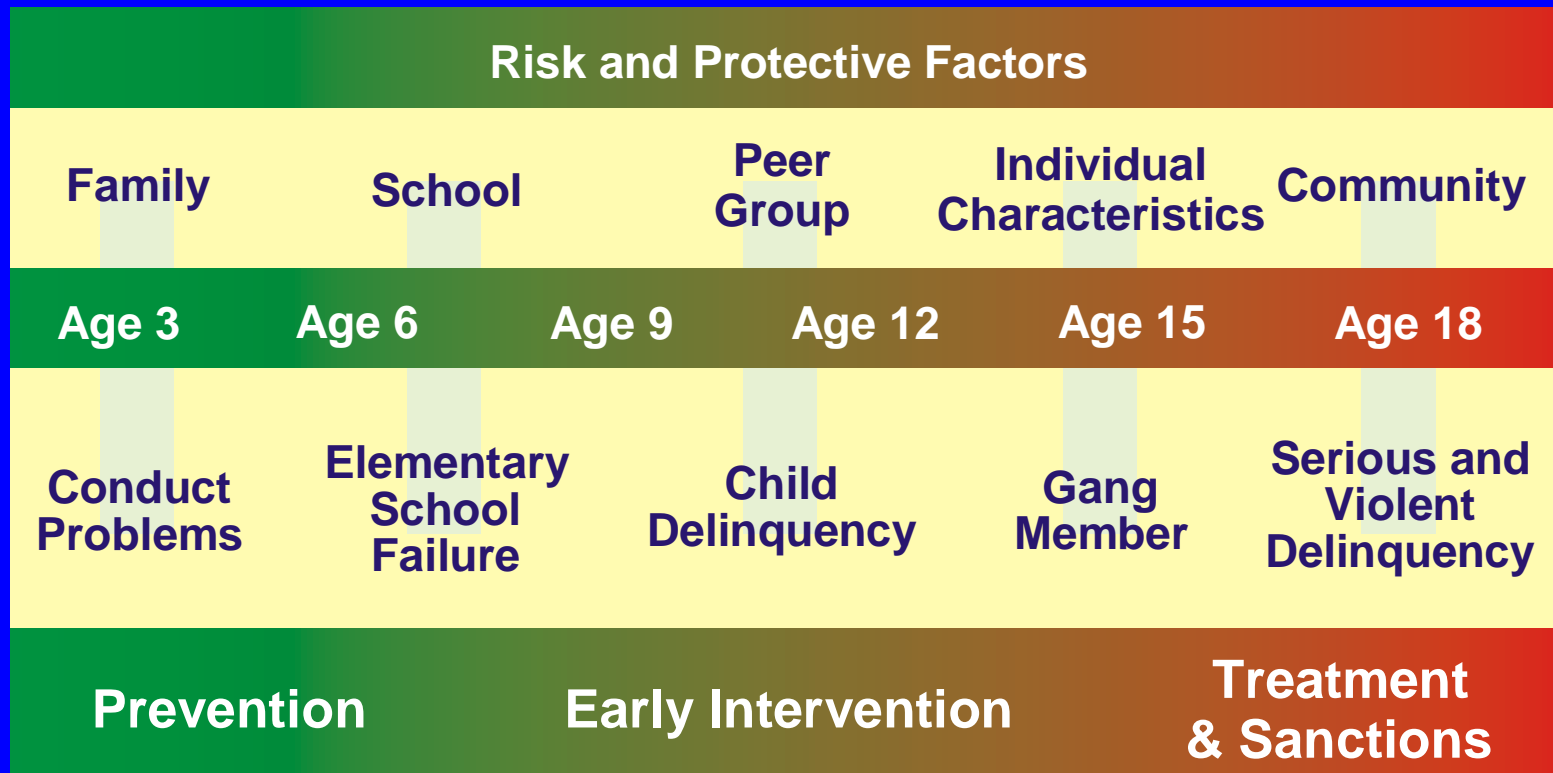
Risk and Protective Factors

Family

School

Peer Group

Individual Characteristics

Community

Age 3

Age 6

Age 9

Age 12

Age 15

Age 18

Conduct Problems

Elementary School Failure

Child Delinquency

Gang Member

Serious and Violent Delinquency

Prevention

Early Intervention

Treatment & Sanctions